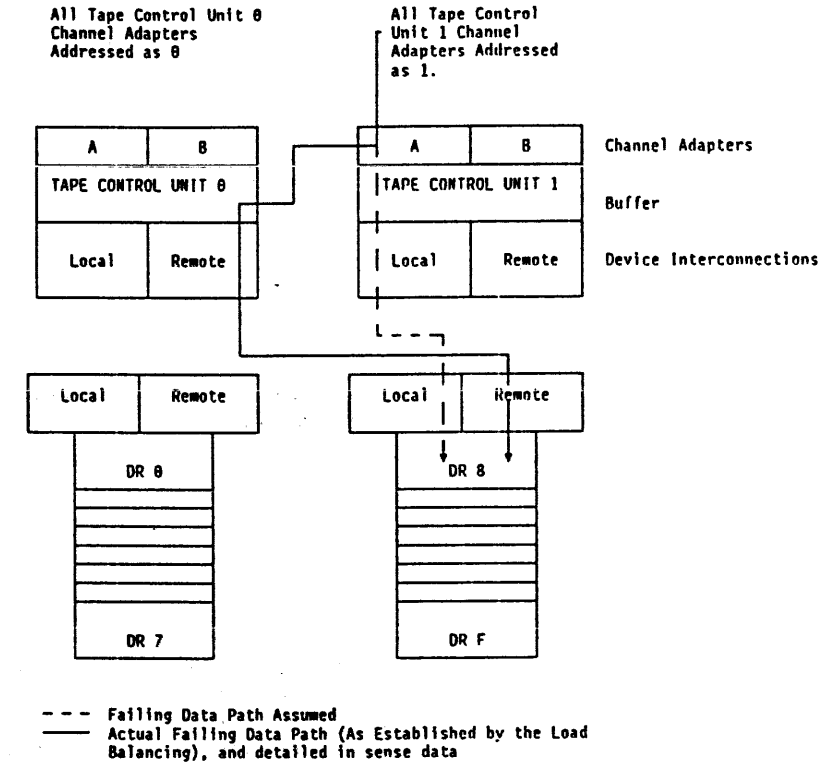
All Tape Control Unit 0 Channel Adapters Addressed as 0

All Tape Control Unit 1 Channel Adapters Addressed as 1.

| A | B |
|---|---|
| TAPE CONTROL UNIT 0 | |
| Local | Remote |

| A | B |
|---|---|
| TAPE CONTROL UNIT 1 | |
| Local | Remote |

Channel Adapters

Buffer

Device Interconnections

| Local | Remote |
|---|---|
| DR 0 | |
| DR 7 | |

| Local | Remote |
|---|---|
| DR 8 | |
| DR F | |

- - - Failing Data Path Assumed
——— Actual Failing Data Path (As Established by the Load Balancing), and detailed in sense data